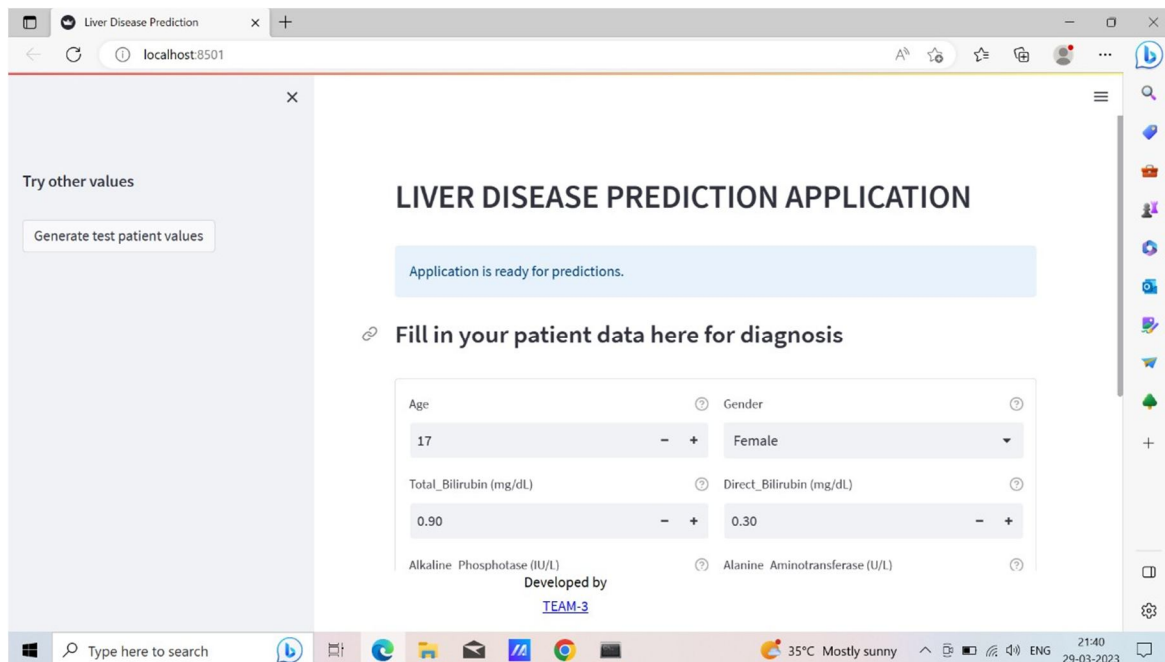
Liver Disease Prediction ×

localhost:8501

×

Try other values

Generate test patient values

LIVER DISEASE PREDICTION APPLICATION

Application is ready for predictions.

Fill in your patient data here for diagnosis

Age

17

Gender

Female

Total_Bilirubin (mg/dL)

0.90

Direct_Bilirubin (mg/dL)

0.30

Alkaline_Phosphotase (IU/L)

Alanine_Aminotransferase (U/L)

Developed by

TEAM-3

Type here to search

35°C Mostly sunny

ENG

21:40
29-03-2023